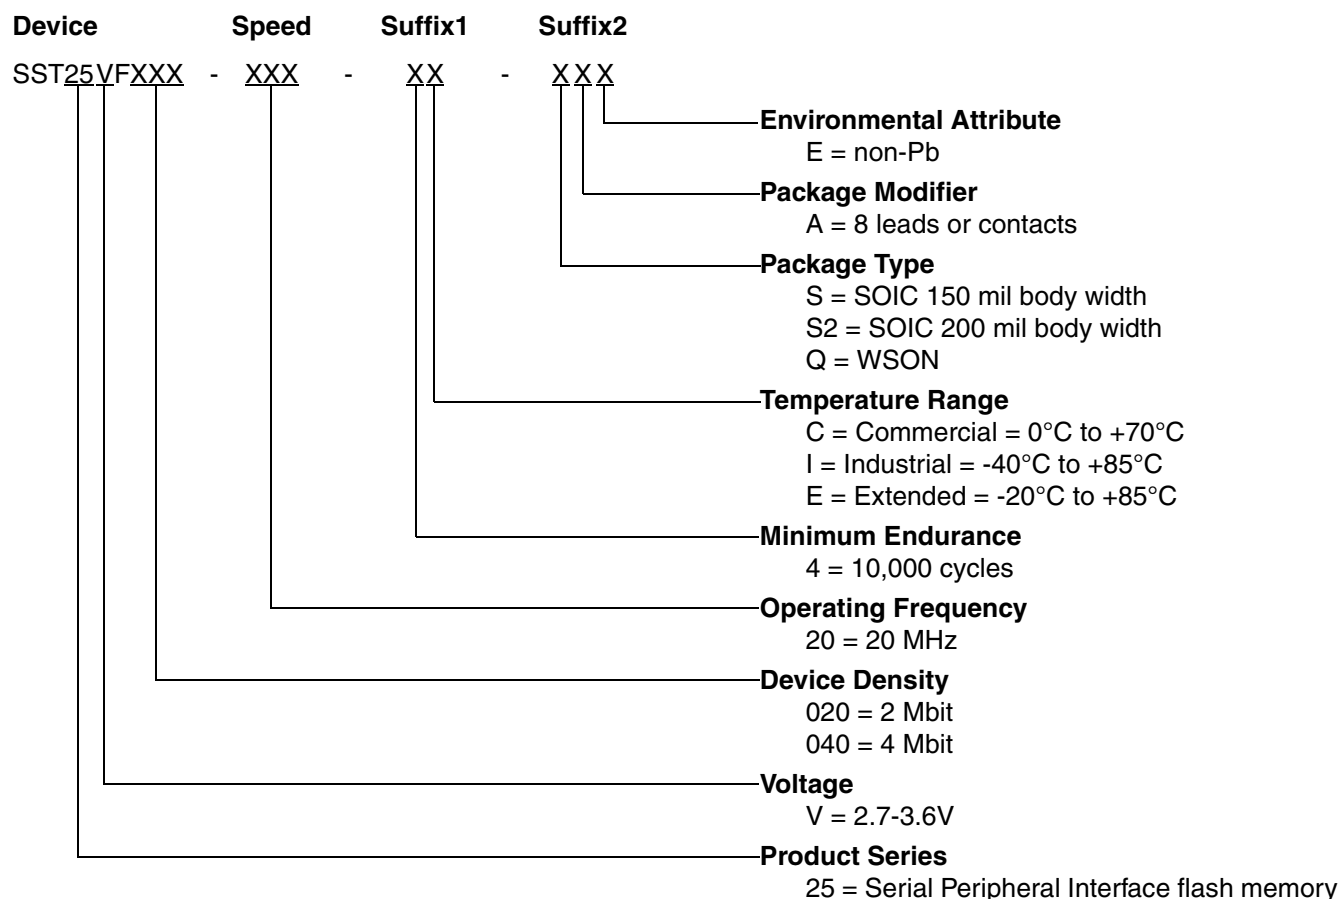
Device Speed Suffix1 Suffix2

SST25VFXXX - XXX - XX - XXX

Environmental Attribute
E = non-Pb

Package Modifier
A = 8 leads or contacts

Package Type
S = SOIC 150 mil body width
S2 = SOIC 200 mil body width
Q = WSON

Temperature Range
C = Commercial = 0°C to +70°C
I = Industrial = -40°C to +85°C
E = Extended = -20°C to +85°C

Minimum Endurance
4 = 10,000 cycles

Operating Frequency
20 = 20 MHz

Device Density
020 = 2 Mbit
040 = 4 Mbit

Voltage
V = 2.7-3.6V

Product Series
25 = Serial Peripheral Interface flash memory